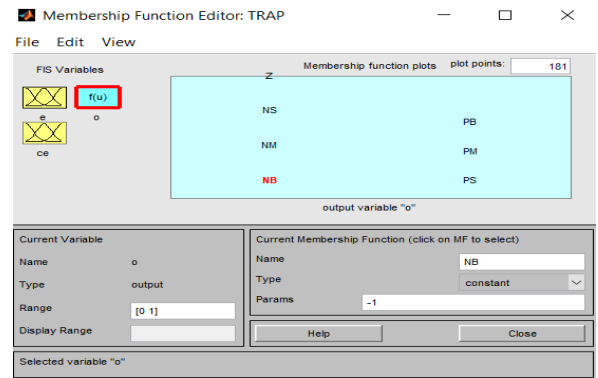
Membership Function Editor: TRAP

File Edit View

FIS Variables

f(u)

e o

ce

Membership function plots

plot points: 181

Z

NS

NM

NB

PB

PM

PS

output variable "o"

Current Variable

Name o

Type output

Range [0 1]

Display Range

Current Membership Function (click on MF to select)

Name NB

Type constant

Params -1

Help

Close

Selected variable "o"